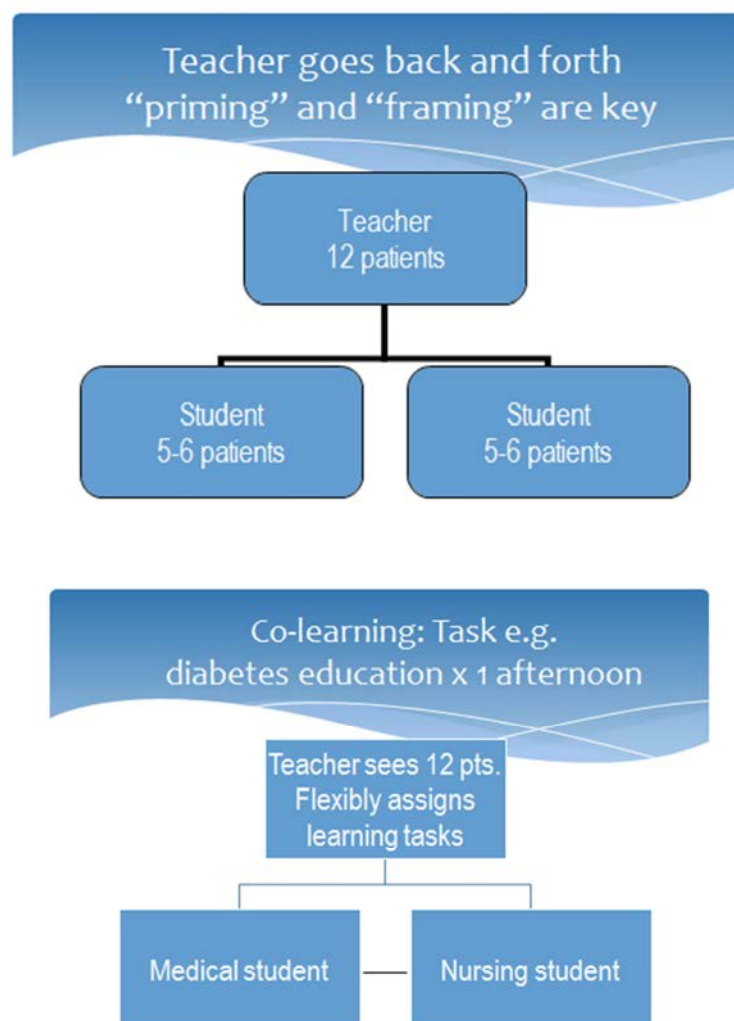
Teacher goes back and forth "priming" and "framing" are key

Teacher
12 patients

Student
5-6 patients

Student
5-6 patients

Co-learning: Task e.g. diabetes education x 1 afternoon

Teacher sees 12 pts. Flexibly assigns learning tasks

Medical student

Nursing student